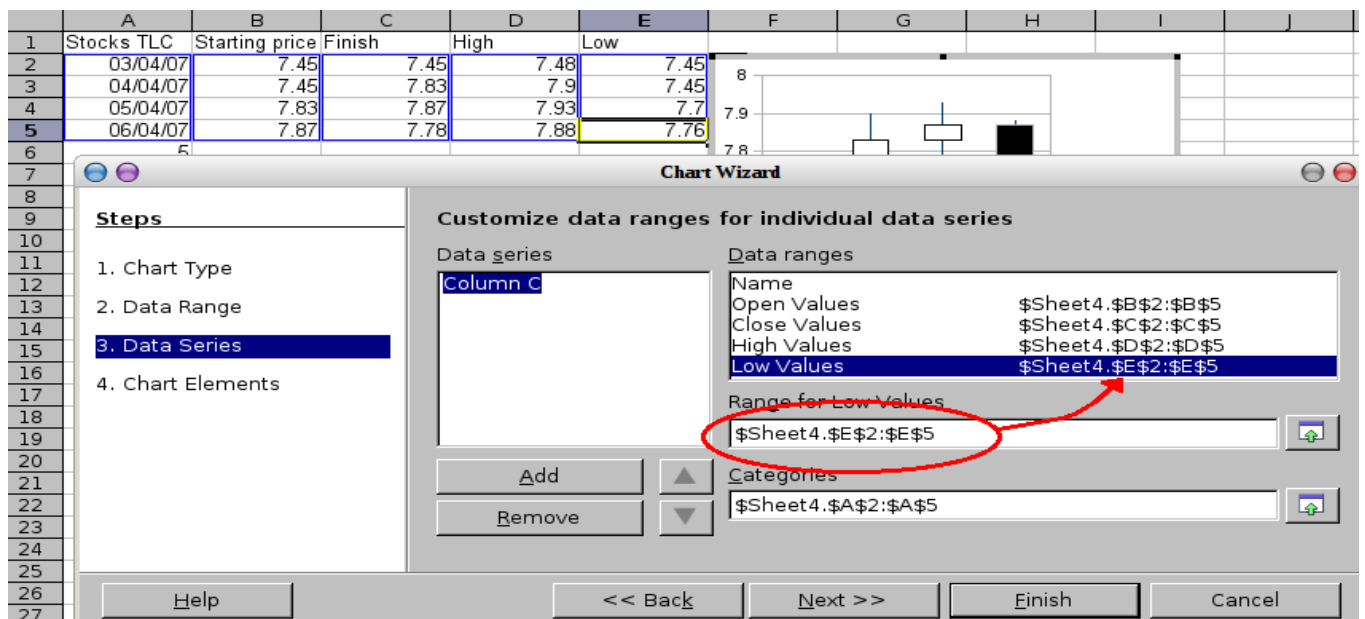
| | A | B | C | D | E | F | G | H | I | J |
|---|---|---|---|---|---|---|---|---|---|---|
| 1 | Stocks TLC | Starting price | Finish | High | Low | | | | | |
| 2 | 03/04/07 | 7.45 | 7.45 | 7.48 | 7.45 | | | | | |
| 3 | 04/04/07 | 7.45 | 7.83 | 7.9 | 7.45 | | | | | |
| 4 | 05/04/07 | 7.83 | 7.87 | 7.93 | 7.7 | | | | | |
| 5 | 06/04/07 | 7.87 | 7.78 | 7.88 | 7.76 | | | | | |
| 6 | 5 | | | | | | | | | |

8
7.9
7.8

7
8
9
10
11
12
13
14
15
16
17
18
19
20
21
22
23
24
25
26
27

Chart Wizard

Steps

1. Chart Type
2. Data Range
3. Data Series
4. Chart Elements

Customize data ranges for individual data series

Data series
Column C

Data ranges
Name
Open Values $Sheet4.$B$2:$B$5
Close Values $Sheet4.$C$2:$C$5
High Values $Sheet4.$D$2:$D$5
Low Values $Sheet4.$E$2:$E$5

Range for Low Values
$Sheet4.$E$2:$E$5

Categories
$Sheet4.$A$2:$A$5

Add
Remove

Help
<< Back
Next >>
Finish
Cancel